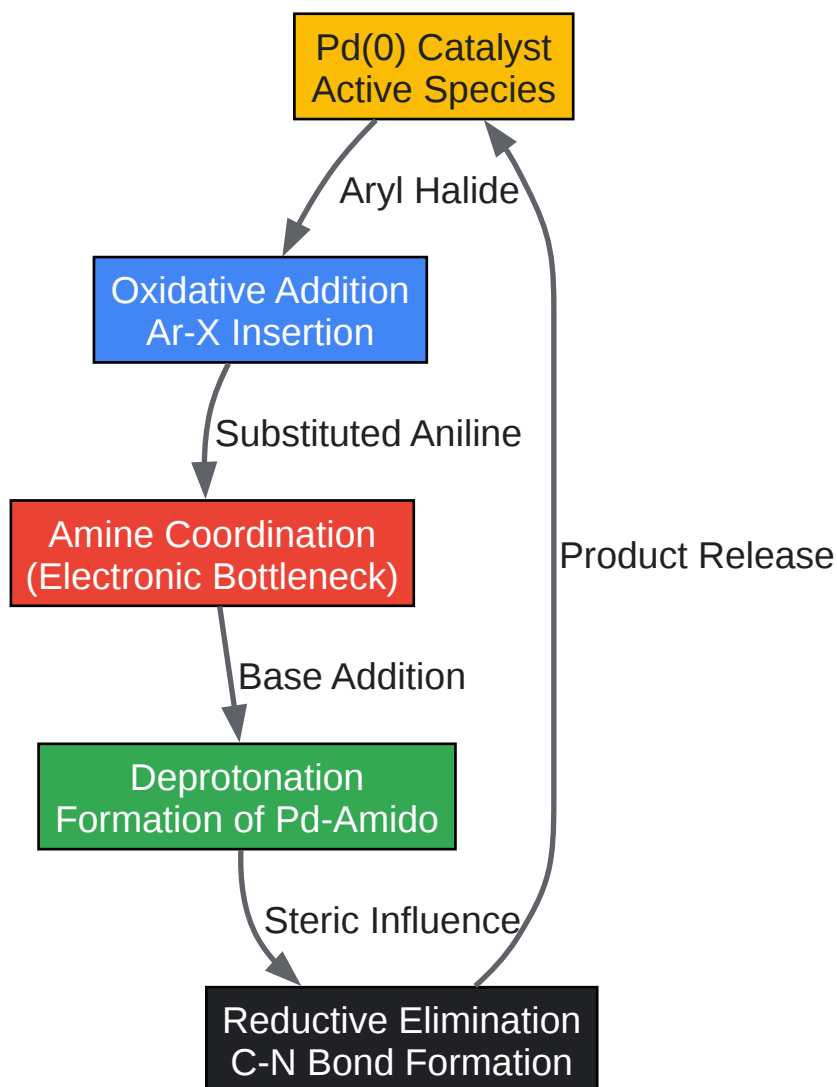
Pd(0) Catalyst
Active Species

Aryl Halide

Oxidative Addition
Ar-X Insertion

Substituted Aniline

Amine Coordination
(Electronic Bottleneck)

Base Addition

Deprotonation
Formation of Pd-Amido

Steric Influence

Reductive Elimination
C-N Bond Formation

Product Release